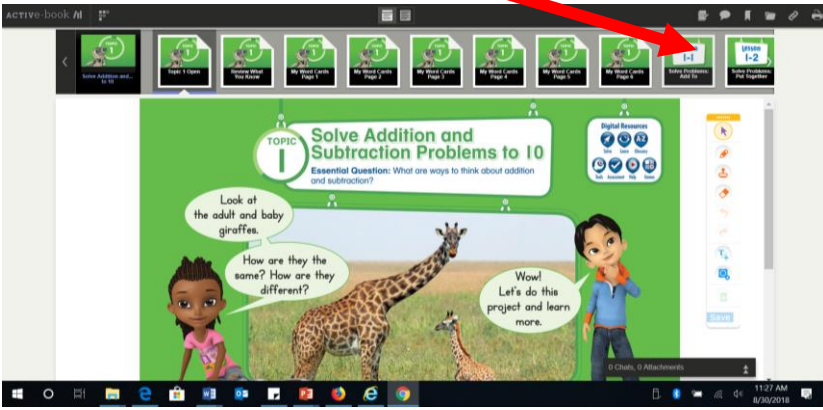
ACTIVE-book

Solve Addition and... to 10

Topic 1 Open

Review What You Know

My Word Cards Page 1

My Word Cards Page 2

My Word Cards Page 3

My Word Cards Page 4

My Word Cards Page 5

My Word Cards Page 6

1-1 Solve Problems: Add To

Lesson 1-2 Solve Problems: Put Together

TOPIC 1 Solve Addition and Subtraction Problems to 10

Essential Question: What are ways to think about addition and subtraction?

Digital Resources

Solve Learn Glossary Tools Assessment Help Games

Look at the adult and baby giraffes.

How are they the same? How are they different?

Wow! Let's do this project and learn more.

Save

0 Chats, 0 Attachments

11:27 AM
8/30/2018